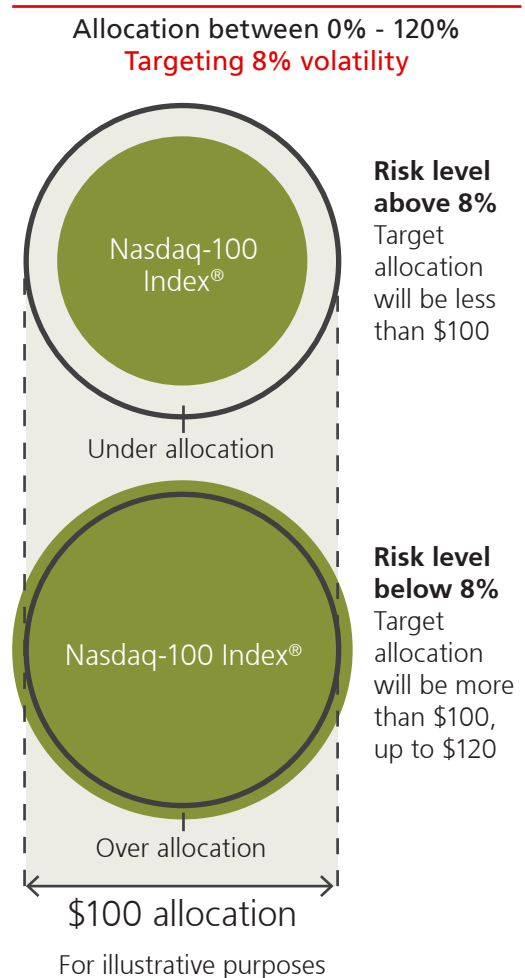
Allocation between 0% - 120%
Targeting 8% volatility

Nasdaq-100 Index®

Risk level above 8%
Target allocation will be less than $100

Under allocation

Nasdaq-100 Index®

Risk level below 8%
Target allocation will be more than $100, up to $120

Over allocation

$100 allocation

For illustrative purposes